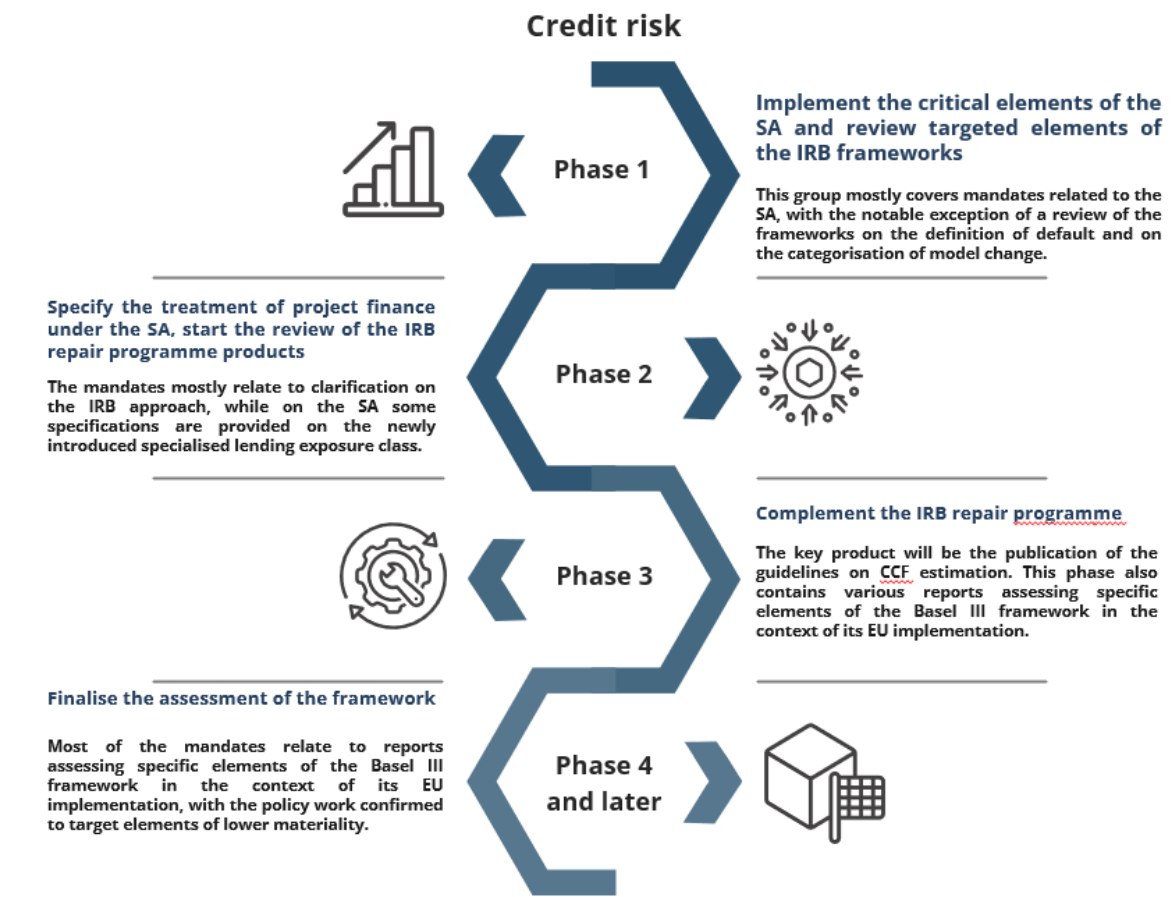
Credit risk

Phase 1

Implement the critical elements of the SA and review targeted elements of the IRB frameworks

This group mostly covers mandates related to the SA, with the notable exception of a review of the frameworks on the definition of default and on the categorisation of model change.

Specify the treatment of project finance under the SA, start the review of the IRB repair programme products

The mandates mostly relate to clarification on the IRB approach, while on the SA some specifications are provided on the newly introduced specialised lending exposure class.

Phase 2

Phase 3

Complement the IRB repair programme

The key product will be the publication of the guidelines on CCF estimation. This phase also contains various reports assessing specific elements of the Basel III framework in the context of its EU implementation.

Finalise the assessment of the framework

Most of the mandates relate to reports assessing specific elements of the Basel III framework in the context of its EU implementation, with the policy work confirmed to target elements of lower materiality.

Phase 4 and later